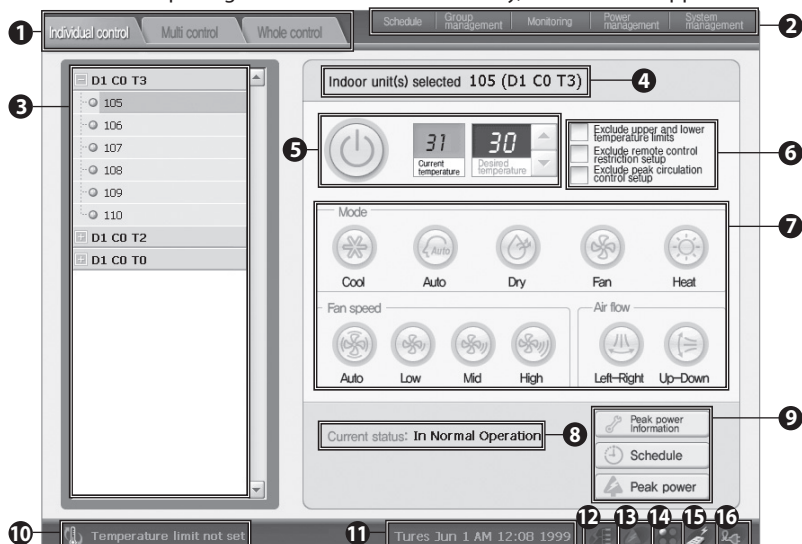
1 Individual control Multi control Whole control

2 Schedule Group management Monitoring Power management System management

3 D1 C0 T3
105
106
107
108
109
110
D1 C0 T2
D1 C0 T0

4 Indoor unit(s) selected 105 (D1 C0 T3)

5 31 Current temperature 30 Desired temperature

6 Exclude upper and lower temperature limits
Exclude remote control restriction setup
Exclude peak circulation control setup

7 Mode
Cool Auto Dry Fan Heat
Fan speed
Auto Low Mid High
Air flow
Left-Right Up-Down

8 Current status: In Normal Operation

9 Peak power Information
Schedule
Peak power

10 Temperature limit not set

11 Tures Jun 1 AM 12:08 1999

12 13 14 15 16